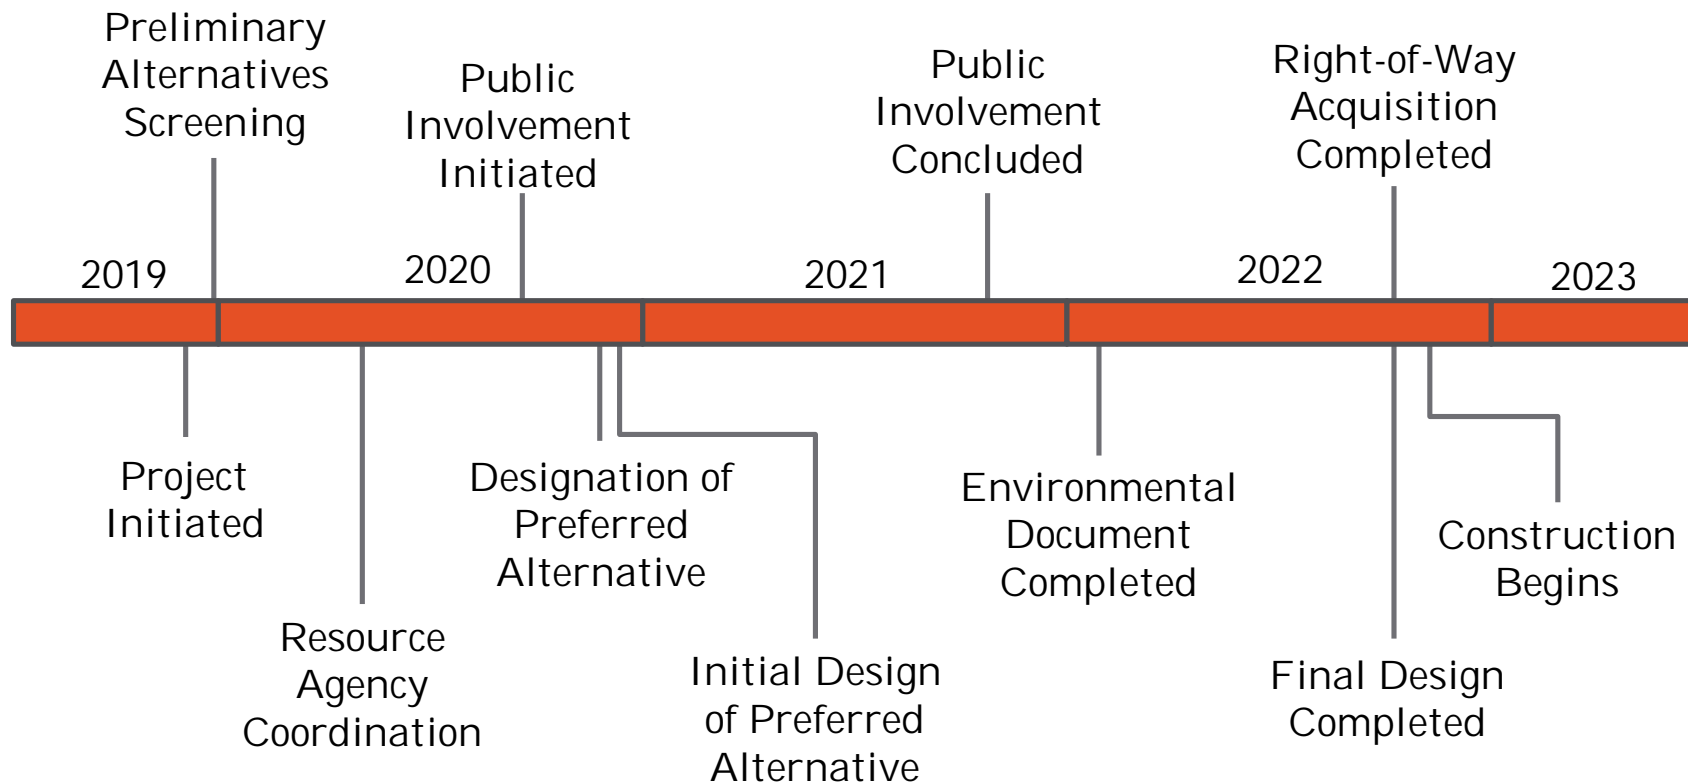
Preliminary Alternatives Screening

Public Involvement Initiated

Public Involvement Concluded

Right-of-Way Acquisition Completed

2019

2020

2021

2022

2023

Project Initiated

Resource Agency Coordination

Designation of Preferred Alternative

Initial Design of Preferred Alternative

Environmental Document Completed

Final Design Completed

Construction Begins